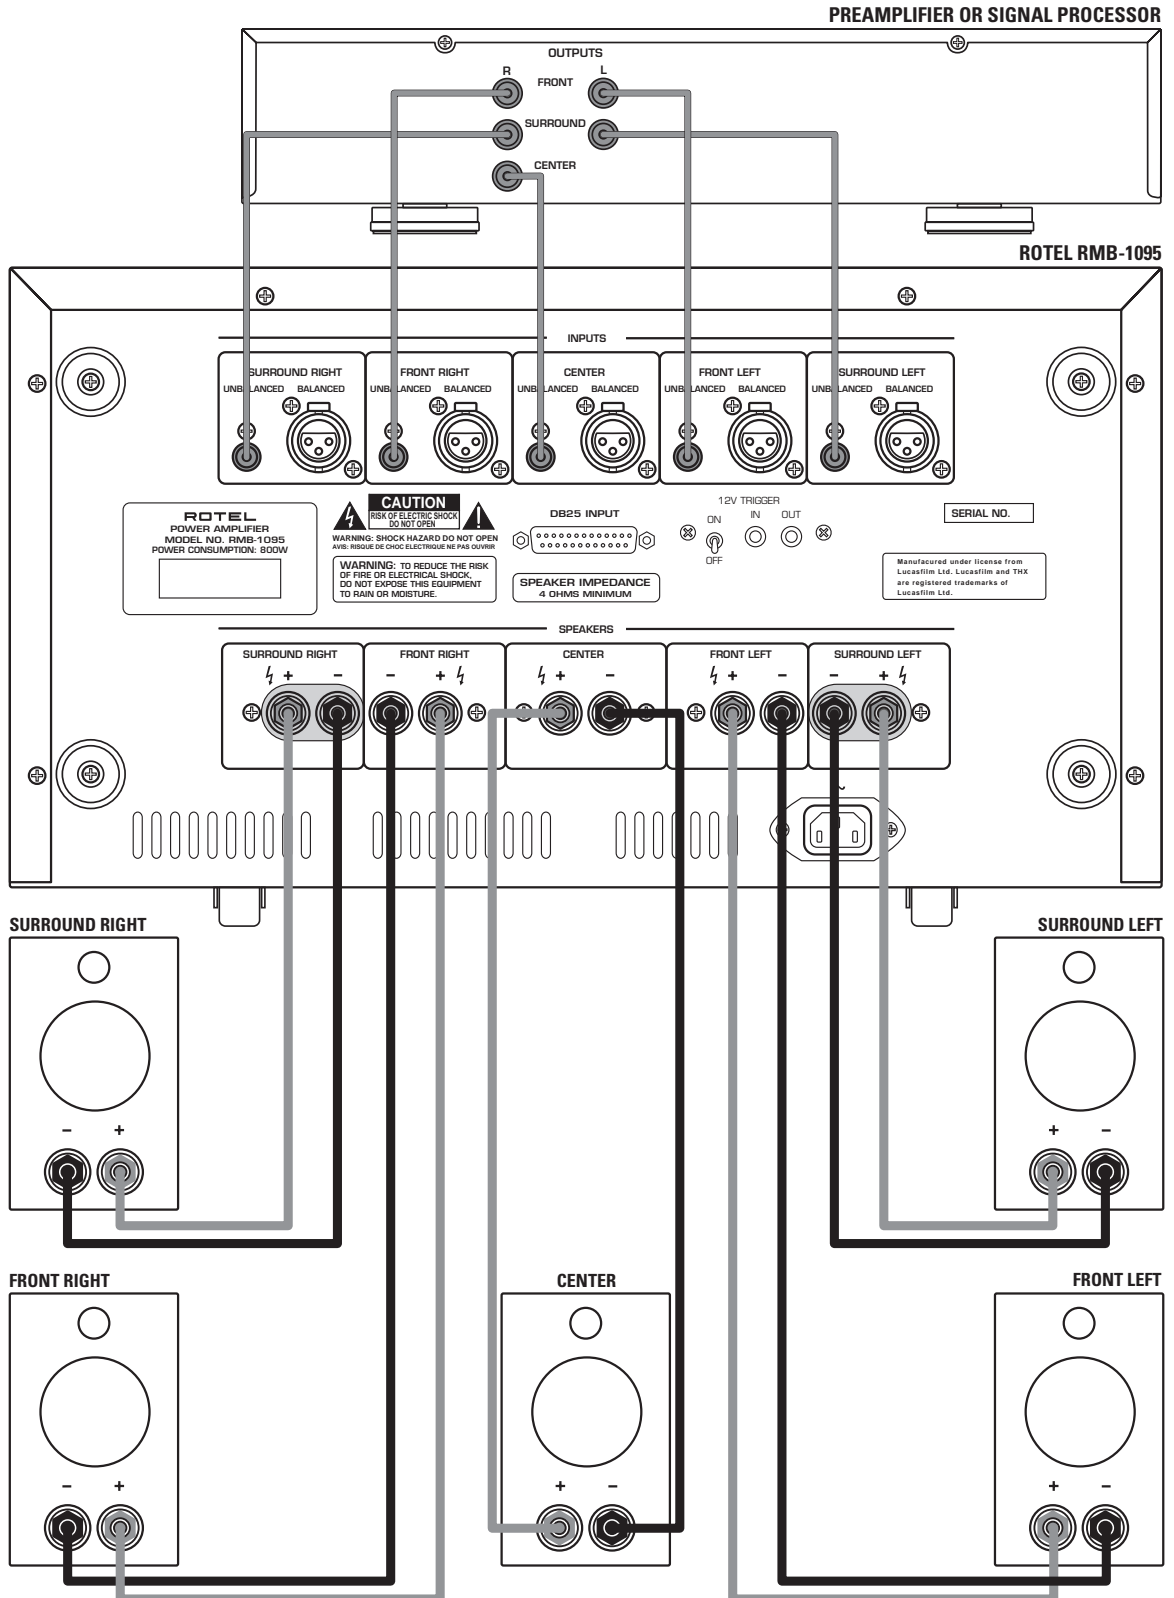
PREAMPLIFIER OR SIGNAL PROCESSOR

OUTPUTS

R FRONT L

SURROUND

CENTER

ROTEL RMB-1095

INPUTS

SURROUND RIGHT
UNBALANCED BALANCED

FRONT RIGHT
UNBALANCED BALANCED

CENTER
UNBALANCED BALANCED

FRONT LEFT
UNBALANCED BALANCED

SURROUND LEFT
UNBALANCED BALANCED

ROTEL
POWER AMPLIFIER
MODEL NO. RMB-1095
POWER CONSUMPTION: 800W

CAUTION
RISK OF ELECTRIC SHOCK DO NOT OPEN
WARNING: SHOCK HAZARD DO NOT OPEN
AVIS: RISQUE DE CHOC ELECTRIQUE NE PAS OUVRIR

WARNING: TO REDUCE THE RISK OF FIRE OR ELECTRICAL SHOCK, DO NOT EXPOSE THIS EQUIPMENT TO RAIN OR MOISTURE.

DB25 INPUT

SPEAKER IMPEDANCE
4 OHMS MINIMUM

12V TRIGGER
ON IN OUT
OFF

SERIAL NO.

Manufacured under license from Lucasfilm Ltd. Lucasfilm and THX are registered trademarks of Lucasfilm Ltd.

SPEAKERS

SURROUND RIGHT
+ −

FRONT RIGHT
− +

CENTER
+ −

FRONT LEFT
+ −

SURROUND LEFT
− +

~

SURROUND RIGHT
− +

SURROUND LEFT
+ −

FRONT RIGHT
− +

CENTER
+ −

FRONT LEFT
+ −